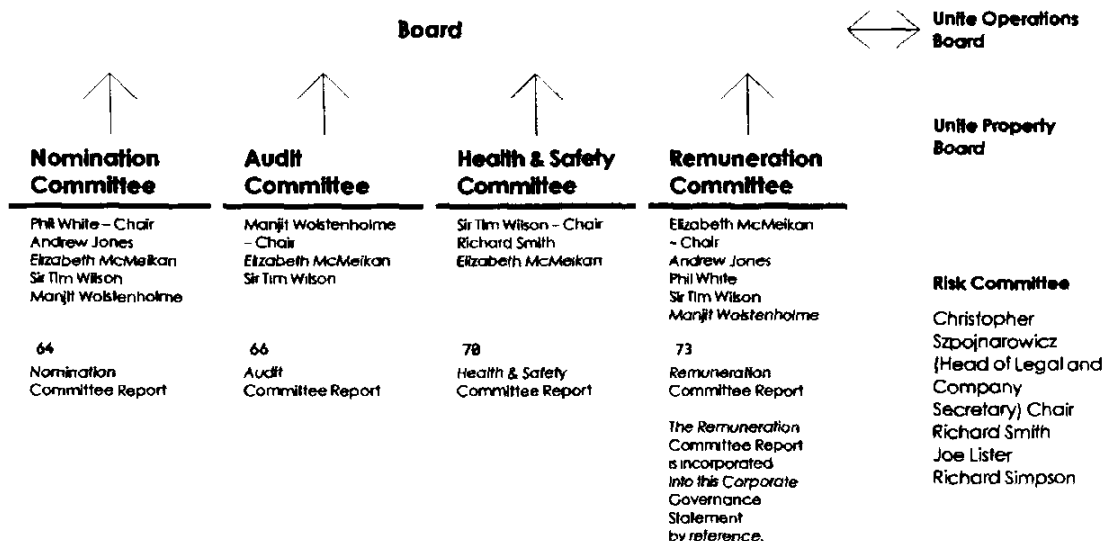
Board

Unite Operations Board

Unite Property Board

Nomination Committee

Phil White – Chair
Andrew Jones
Elizabeth McMeikan
Sir Tim Wilson
Manjit Wolstenholme

64
Nomination Committee Report

Audit Committee

Manjit Wolstenholme – Chair
Elizabeth McMeikan
Sir Tim Wilson

66
Audit Committee Report

Health & Safety Committee

Sir Tim Wilson – Chair
Richard Smith
Elizabeth McMeikan

70
Health & Safety Committee Report

Remuneration Committee

Elizabeth McMeikan – Chair
Andrew Jones
Phil White
Sir Tim Wilson
Manjit Wolstenholme

73
Remuneration Committee Report

The Remuneration Committee Report is incorporated into this Corporate Governance Statement by reference.

Risk Committee

Christopher Szpojnarowicz (Head of Legal and Company Secretary) Chair
Richard Smith
Joe Lister
Richard Simpson